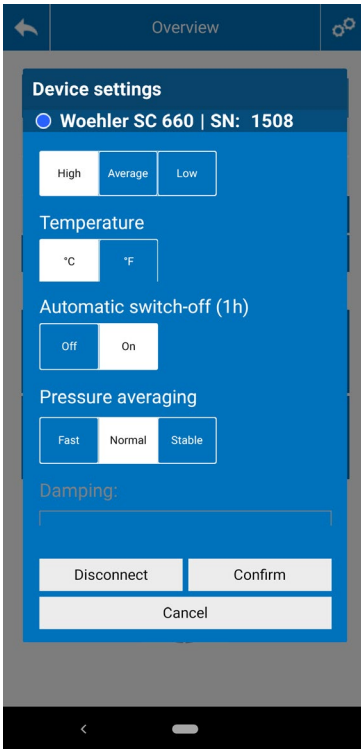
Overview

Device settings

Woehler SC 660 | SN: 1508

High | Average | Low

Temperature

°C | °F

Automatic switch-off (1h)

Off | On

Pressure averaging

Fast | Normal | Stable

Damping:

Disconnect | Confirm

Cancel